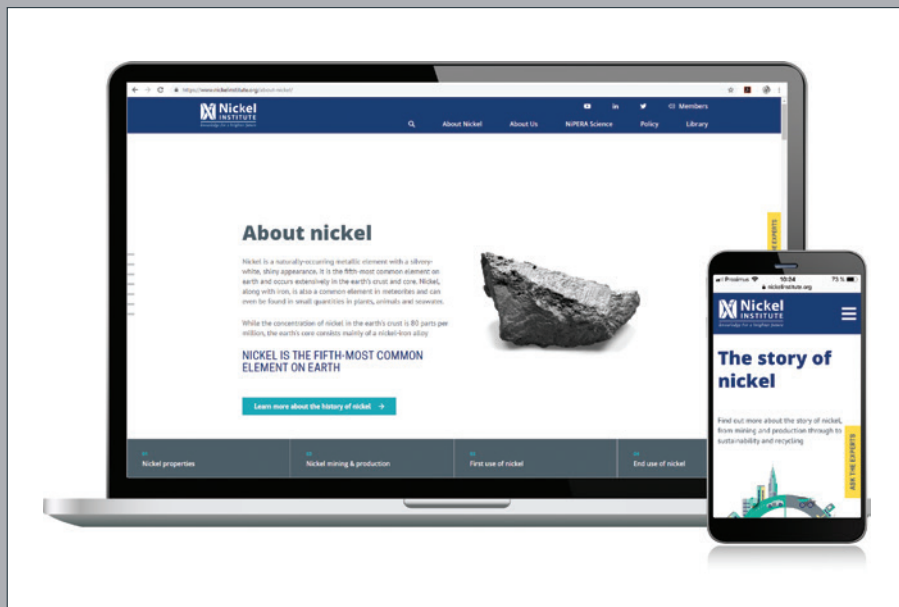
https://www.nickelinstitute.org/about-nickel/

Nickel INSTITUTE
Knowledge for a brighter future

Members

About Nickel
About Us
NiPERA Science
Policy
Library

About nickel

Nickel is a naturally-occurring metallic element with a silvery-white, shiny appearance. It is the fifth-most common element on earth and occurs extensively in the earth's crust and core. Nickel, along with iron, is also a common element in meteorites and can even be found in small quantities in plants, animals and seawater.

While the concentration of nickel in the earth's crust is 80 parts per million, the earth's core consists mainly of a nickel-iron alloy

NICKEL IS THE FIFTH-MOST COMMON ELEMENT ON EARTH

Learn more about the history of nickel →

ASK THE EXPERTS

01
Nickel properties

02
Nickel mining & production

03
First use of nickel

04
End use of nickel

Proximus
10:24
75 %
nickelinstitute.org

Nickel INSTITUTE
Knowledge for a brighter future

The story of nickel

Find out more about the story of nickel, from mining and production through to sustainability and recycling

ASK THE EXPERTS